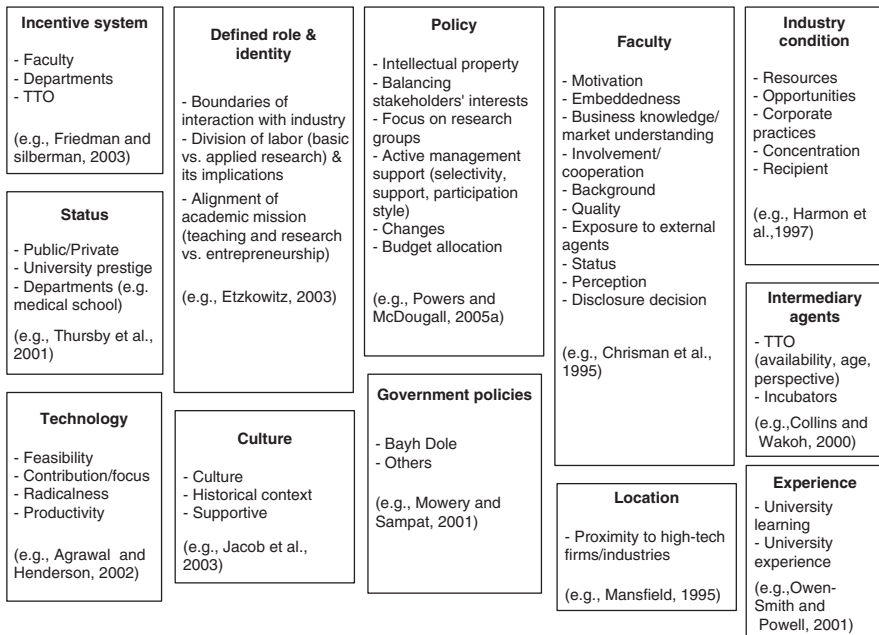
Incentive system

- Faculty
- Departments
- TTO

(e.g., Friedman and silberman, 2003)

Status

- Public/Private
- University prestige
- Departments (e.g. medical school)

(e.g., Thursby et al., 2001)

Technology

- Feasibility
- Contribution/focus
- Radicalness
- Productivity

(e.g., Agrawal and Henderson, 2002)

Defined role & identity

- Boundaries of interaction with industry
- Division of labor (basic vs. applied research) & its implications
- Alignment of academic mission (teaching and research vs. entrepreneurship)

(e.g., Etzkowitz, 2003)

Culture

- Culture
- Historical context
- Supportive

(e.g., Jacob et al., 2003)

Policy

- Intellectual property
- Balancing stakeholders' interests
- Focus on research groups
- Active management support (selectivity, support, participation style)
- Changes
- Budget allocation

(e.g., Powers and McDougall, 2005a)

Government policies

- Bayh Dole
- Others

(e.g., Mowery and Sampat, 2001)

Faculty

- Motivation
- Embeddedness
- Business knowledge/ market understanding
- Involvement/ cooperation
- Background
- Quality
- Exposure to external agents
- Status
- Perception
- Disclosure decision

(e.g., Chrisman et al., 1995)

Location

- Proximity to high-tech firms/industries

(e.g., Mansfield, 1995)

Industry condition

- Resources
- Opportunities
- Corporate practices
- Concentration
- Recipient

(e.g., Harmon et al.,1997)

Intermediary agents

- TTO (availability, age, perspective)
- Incubators

(e.g.,Collins and Wakoh, 2000)

Experience

- University learning
- University experience

(e.g.,Owen-Smith and Powell, 2001)